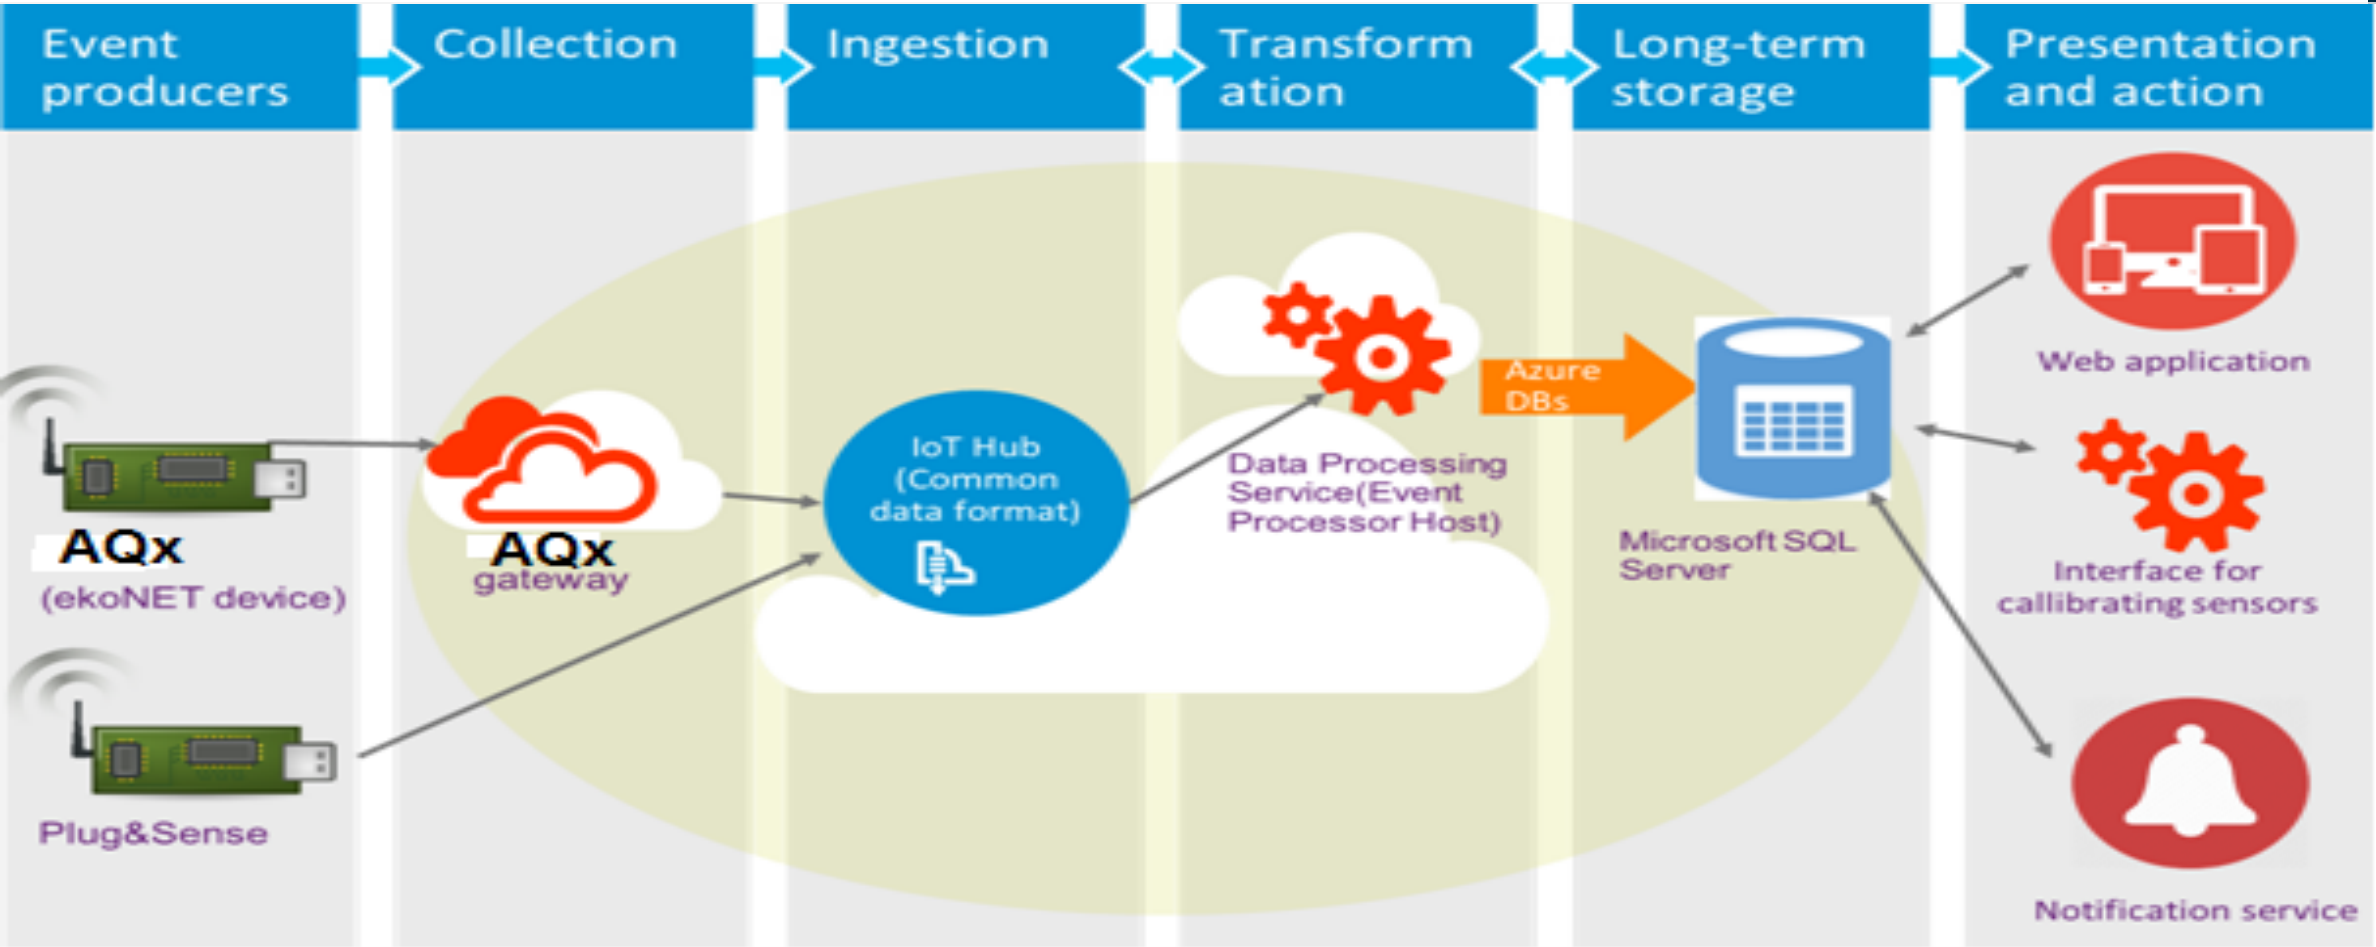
Event producers

Collection

Ingestion

Transform ation

Long-term storage

Presentation and action

AQx
(ekoNET device)

Plug&Sense

AQx
gateway

IoT Hub (Common data format)

Data Processing Service(Event Processor Host)

Azure DBs

Microsoft SQL Server

Web application

Interface for callibrating sensors

Notification service